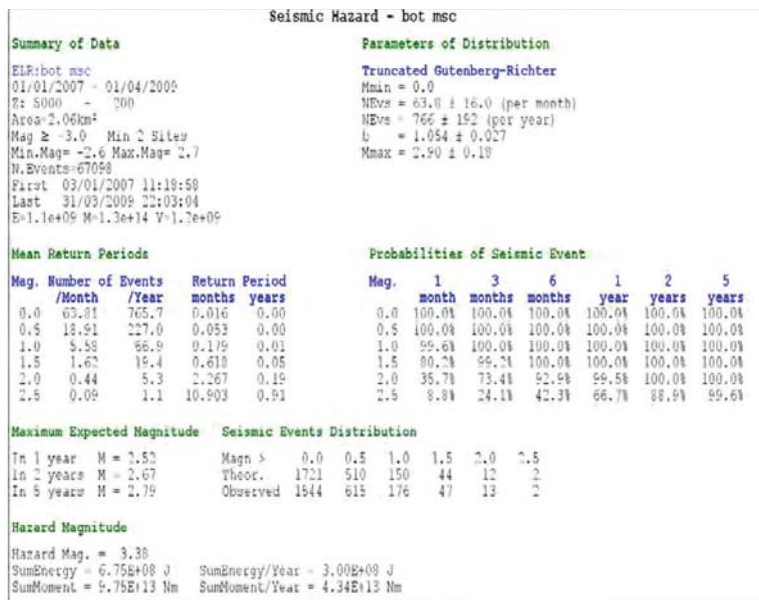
Seismic Hazard - bot msc

Summary of Data

ELR:bot msc
01/01/2007 - 01/04/2009
Z: 5000 - 200
Area=2.06km²
Mag ≥ -3.0 Min 2 Sites
Min.Mag= -2.6 Max.Mag= 2.7
N.Events=67098
First 03/01/2007 11:18:58
Last 31/03/2009 22:03:04
E=1.1e+09 M=1.3e+14 V=1.2e+09

Parameters of Distribution

Truncated Gutenberg-Richter
Mmin = 0.0
NEvs = 63.8 ± 16.0 (per month)
NEvs = 766 ± 192 (per year)
b = 1.054 ± 0.027
Mmax = 2.90 ± 0.18

Mean Return Periods

| Mag. | Number of Events /Month | /Year | Return Period months | years |
|---|---|---|---|---|
| 0.0 | 63.81 | 765.7 | 0.016 | 0.00 |
| 0.5 | 18.91 | 227.0 | 0.053 | 0.00 |
| 1.0 | 5.58 | 66.9 | 0.179 | 0.01 |
| 1.5 | 1.62 | 19.4 | 0.618 | 0.05 |
| 2.0 | 0.44 | 5.3 | 2.267 | 0.19 |
| 2.5 | 0.09 | 1.1 | 10.903 | 0.91 |

Probabilities of Seismic Event

| Mag. | 1 month | 3 months | 6 months | 1 year | 2 years | 5 years |
|---|---|---|---|---|---|---|
| 0.0 | 100.0% | 100.0% | 100.0% | 100.0% | 100.0% | 100.0% |
| 0.5 | 100.0% | 100.0% | 100.0% | 100.0% | 100.0% | 100.0% |
| 1.0 | 99.6% | 100.0% | 100.0% | 100.0% | 100.0% | 100.0% |
| 1.5 | 80.2% | 99.2% | 100.0% | 100.0% | 100.0% | 100.0% |
| 2.0 | 35.7% | 73.4% | 92.9% | 99.5% | 100.0% | 100.0% |
| 2.5 | 8.8% | 24.1% | 42.3% | 66.7% | 88.9% | 99.6% |

Maximum Expected Magnitude

In 1 year M = 2.52
In 2 years M = 2.67
In 5 years M = 2.79

Seismic Events Distribution

| Magn > | 0.0 | 0.5 | 1.0 | 1.5 | 2.0 | 2.5 |
|---|---|---|---|---|---|---|
| Theor. | 1721 | 510 | 150 | 44 | 12 | 2 |
| Observed | 1544 | 615 | 176 | 47 | 13 | 2 |

Hazard Magnitude

Hazard Mag. = 3.38
SumEnergy = 6.75E+08 J SumEnergy/Year = 3.00E+08 J
SumMoment = 9.75E+13 Nm SumMoment/Year = 4.34E+13 Nm